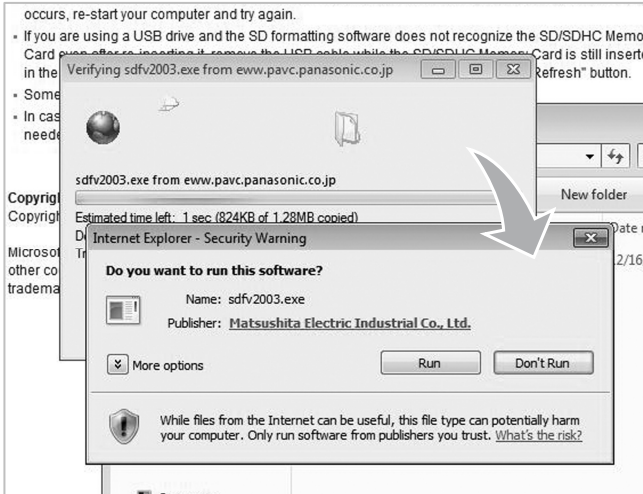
occurs, re-start your computer and try again.

- If you are using a USB drive and the SD formatting software does not recognize the SD/SDHC Memo Card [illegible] remove the USB cable while the SD/SDHC Memory Card is still inserte in the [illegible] "Refresh" button.
- Some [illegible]
- In cas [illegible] neede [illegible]

Copyrig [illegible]
Copyrigh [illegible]

Microso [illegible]
other co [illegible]
tradema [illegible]

Verifying sdfv2003.exe from eww.pavc.panasonic.co.jp

sdfv2003.exe from eww.pavc.panasonic.co.jp

Estimated time left: 1 sec (824KB of 1.28MB copied)

New folder

Date
2/16

Internet Explorer - Security Warning

Do you want to run this software?

Name: sdfv2003.exe

Publisher: Matsushita Electric Industrial Co., Ltd.

More options

Run

Don't Run

While files from the Internet can be useful, this file type can potentially harm your computer. Only run software from publishers you trust. What's the risk?